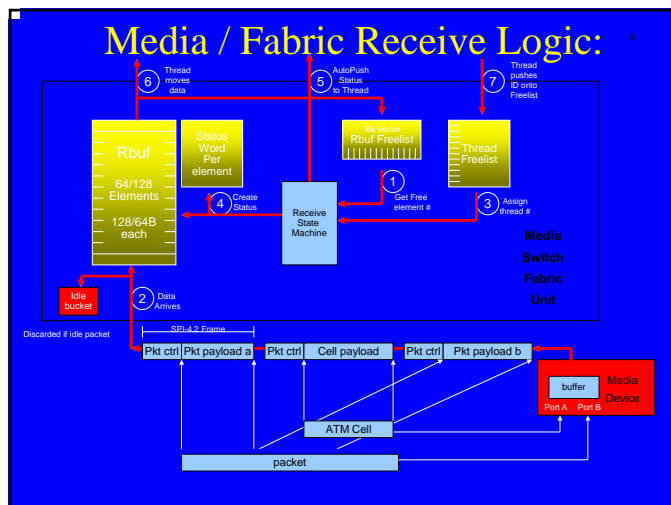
Media / Fabric Receive Logic:

6 Thread moves data

5 AutoPush Status to Thread

7 Thread pushes ID onto Freelist

Rbuf

64/128 Elements

128/64B each

Status Word Per element

Bit vector
Rbuf Freelist

Thread Freelist

1 Get Free element #

4 Create Status

Receive State Machine

3 Assign thread #

Media Switch Fabric Unit

Idle bucket

2 Data Arrives

Discarded if idle packet

SPI-4.2 Frame

| Pkt ctrl | Pkt payload a | Pkt ctrl | Cell payload | Pkt ctrl | Pkt payload b |
|---|---|---|---|---|---|

buffer

Media Device

Port A Port B

ATM Cell

packet